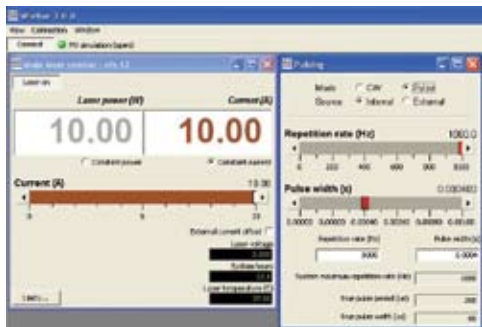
Connect PD simulation (open)

Laser on

Laser power (W)

Current (A)

10.00

10.00

Constant power

Constant current

Current (A)

0

5

10

External current offset

Laser voltage

Pulsing

Mode CW Pulse

Source Internal External

Repetition rate (Hz)

1000.0

0

200

400

600

800

1000

Pulse width (s)

0.000400

Repetition rate (Hz)

Pulse width (s)

1000

0.0004

System maximum repetition rate (Hz)

Start pulse period (us)

Start pulse width (us)